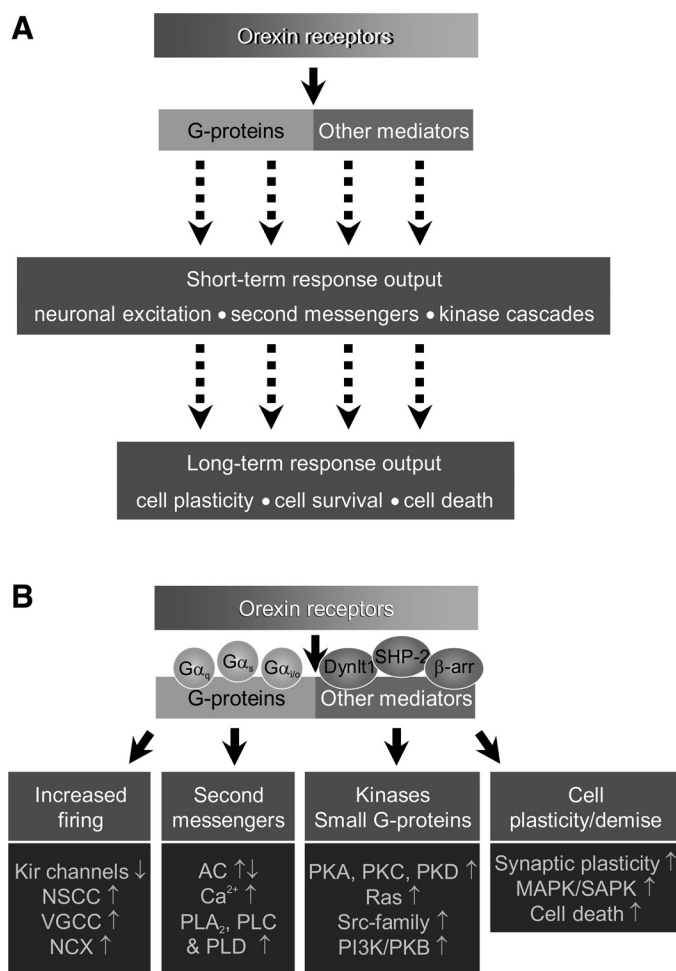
A

Orexin receptors

G-proteins Other mediators

Short-term response output
neuronal excitation • second messengers • kinase cascades

Long-term response output
cell plasticity • cell survival • cell death

B

Orexin receptors

$G\alpha_q$ $G\alpha_s$ $G\alpha_{i/o}$ Dynlt1 SHP-2 β-arr

G-proteins Other mediators

Increased firing

Kir channels ↓
NSCC ↑
VGCC ↑
NCX ↑

Second messengers

AC ↑↓
$Ca^{2+}$ ↑
$PLA_2$, PLC & PLD ↑

Kinases
Small G-proteins

PKA, PKC, PKD ↑
Ras ↑
Src-family ↑
PI3K/PKB ↑

Cell plasticity/demise

Synaptic plasticity ↑
MAPK/SAPK ↑
Cell death ↑